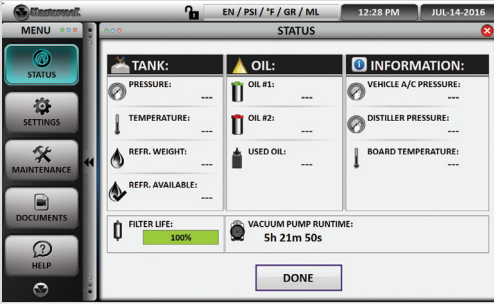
Mastercool

EN / PSI / °F / GR / ML

12:28 PM

JUL-14-2016

MENU

STATUS

STATUS

SETTINGS

MAINTENANCE

DOCUMENTS

HELP

TANK:

PRESSURE:

---

TEMPERATURE:

---

REFR. WEIGHT:

---

REFR. AVAILABLE:

---

OIL:

OIL #1:

---

OIL #2:

---

USED OIL:

---

INFORMATION:

VEHICLE A/C PRESSURE:

---

DISTILLER PRESSURE:

---

BOARD TEMPERATURE:

---

FILTER LIFE:

100%

VACUUM PUMP RUNTIME:

5h 21m 50s

DONE